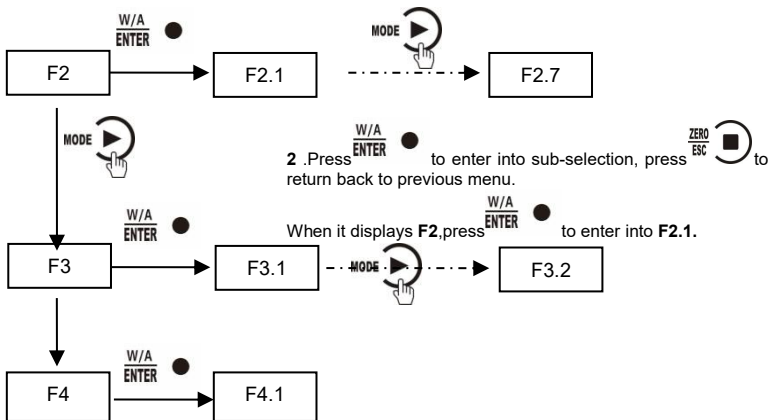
W/A
ENTER

MODE

F2

F2.1

F2.7

MODE

2 .Press W/A ENTER to enter into sub-selection, press ZERO ESC to return back to previous menu.

When it displays **F2**,press W/A ENTER to enter into **F2.1.**

W/A
ENTER

F3

F3.1

MODE

F3.2

W/A
ENTER

F4

F4.1